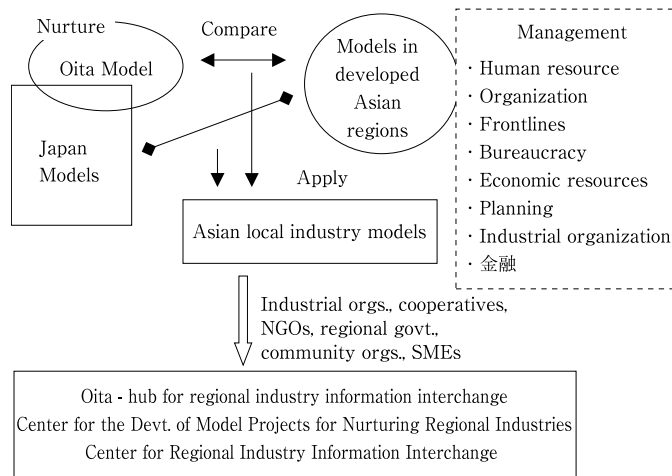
Nurture

Oita Model

Compare

Models in developed Asian regions

Japan Models

Apply

Asian local industry models

Management
・Human resource
・Organization
・Frontlines
・Bureaucracy
・Economic resources
・Planning
・Industrial organization
・金融

Industrial orgs., cooperatives, NGOs, regional govt., community orgs., SMEs

Oita - hub for regional industry information interchange
Center for the Devt. of Model Projects for Nurturing Regional Industries
Center for Regional Industry Information Interchange